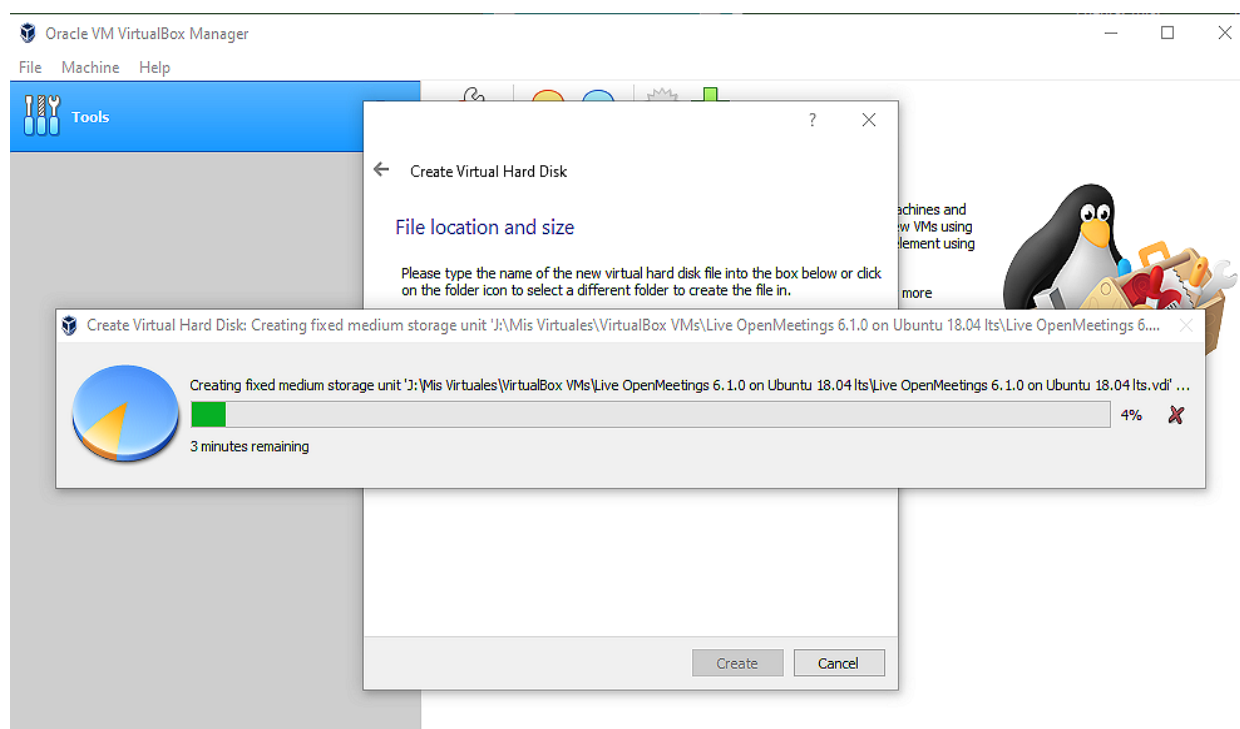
Oracle VM VirtualBox Manager

File Machine Help

Tools

?

Create Virtual Hard Disk

File location and size

Please type the name of the new virtual hard disk file into the box below or click on the folder icon to select a different folder to create the file in.

achines and
ew VMs using
lement using

more

Create Virtual Hard Disk: Creating fixed medium storage unit 'J:\Mis Virtuales\VirtualBox VMs\Live OpenMeetings 6.1.0 on Ubuntu 18.04 lts\Live OpenMeetings 6....

Creating fixed medium storage unit 'J:\Mis Virtuales\VirtualBox VMs\Live OpenMeetings 6.1.0 on Ubuntu 18.04 lts\Live OpenMeetings 6.1.0 on Ubuntu 18.04 lts.vdi' ...

4%

3 minutes remaining

Create Cancel